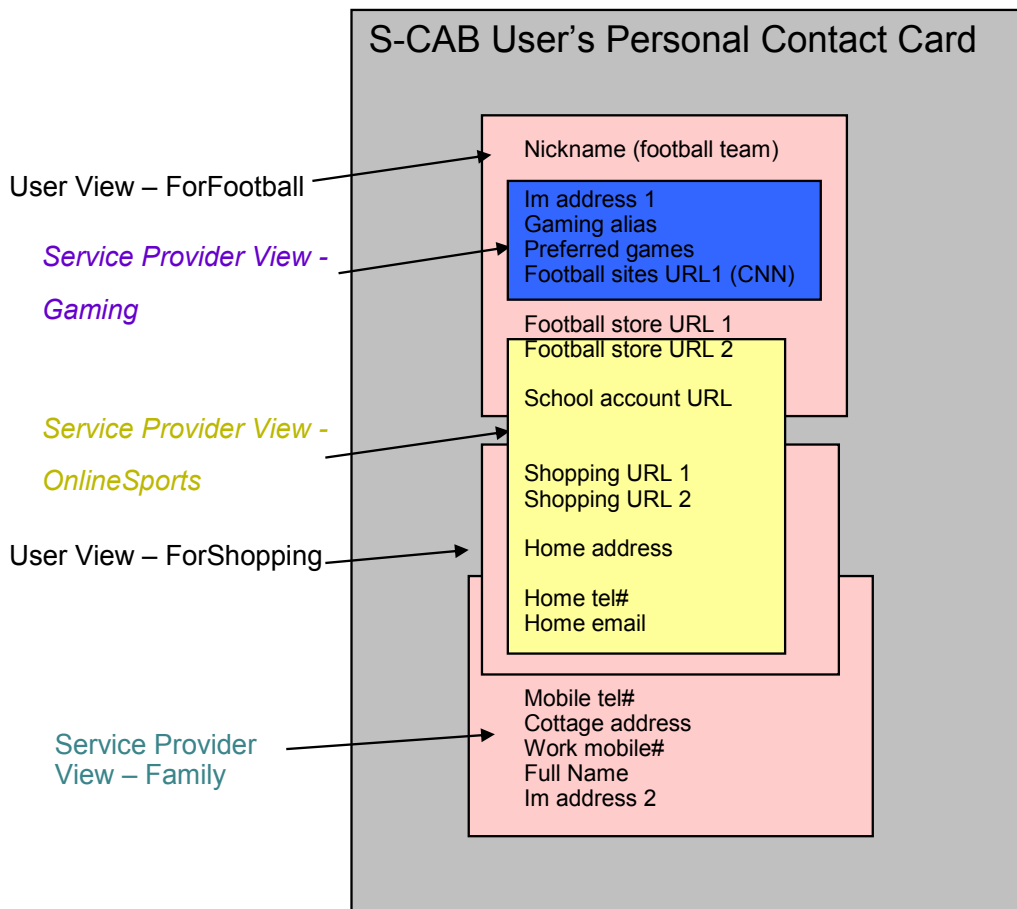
S-CAB User's Personal Contact Card

User View – ForFootball

Service Provider View - Gaming

Service Provider View - OnlineSports

User View – ForShopping

Service Provider View – Family

Nickname (football team)

Im address 1
Gaming alias
Preferred games
Football sites URL1 (CNN)

Football store URL 1
Football store URL 2

School account URL

Shopping URL 1
Shopping URL 2

Home address

Home tel#
Home email

Mobile tel#
Cottage address
Work mobile#
Full Name
Im address 2